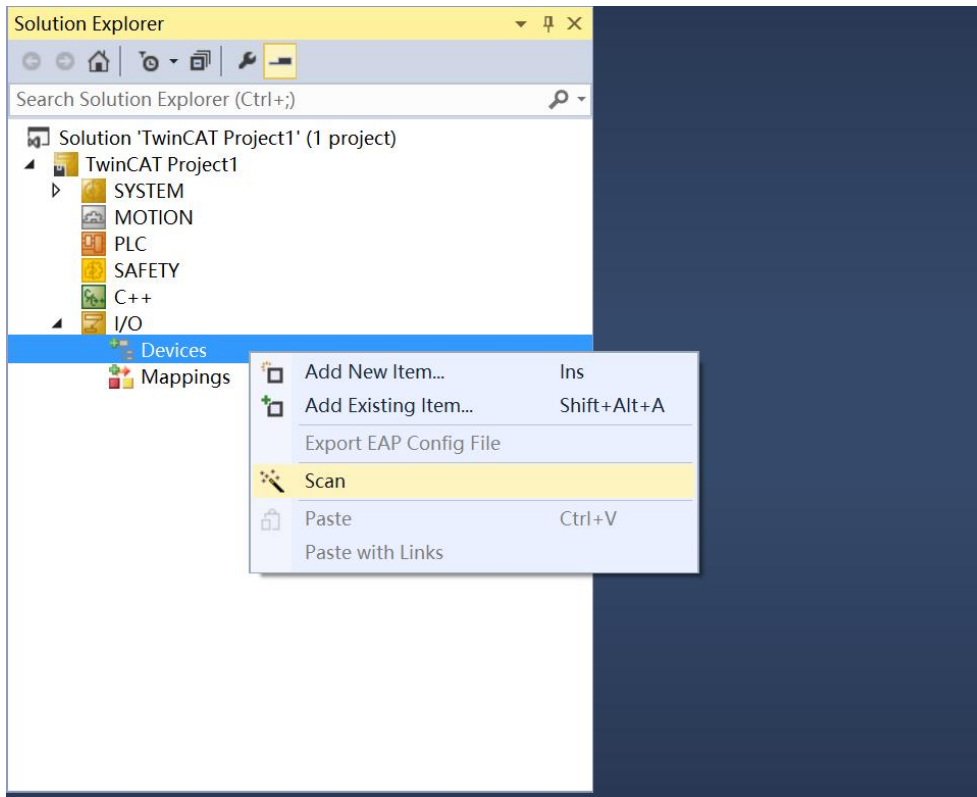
Solution Explorer

Search Solution Explorer (Ctrl+;)

Solution 'TwinCAT Project1' (1 project)
TwinCAT Project1
SYSTEM
MOTION
PLC
SAFETY
C++
I/O
Devices
Mappings

Add New Item... Ins
Add Existing Item... Shift+Alt+A
Export EAP Config File
Scan
Paste Ctrl+V
Paste with Links